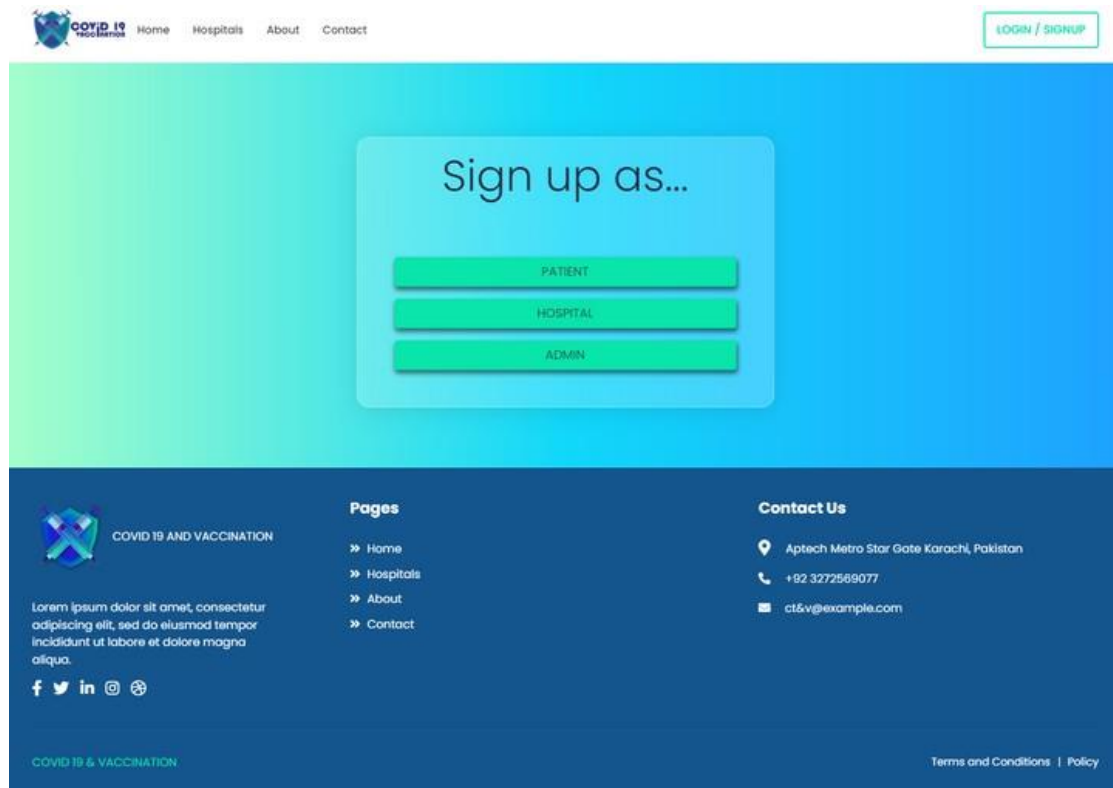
COVID 19 VACCINATION Home Hospitals About Contact

LOGIN / SIGNUP

Sign up as...

PATIENT

HOSPITAL

ADMIN

COVID 19 AND VACCINATION

Lorem ipsum dolor sit amet, consectetur adipiscing elit, sed do eiusmod tempor incididunt ut labore et dolore magna aliqua.

Pages

» Home
» Hospitals
» About
» Contact

Contact Us

Aptech Metro Star Gate Karachi, Pakistan

+92 3272569077

ct&v@example.com

COVID 19 & VACCINATION

Terms and Conditions | Policy